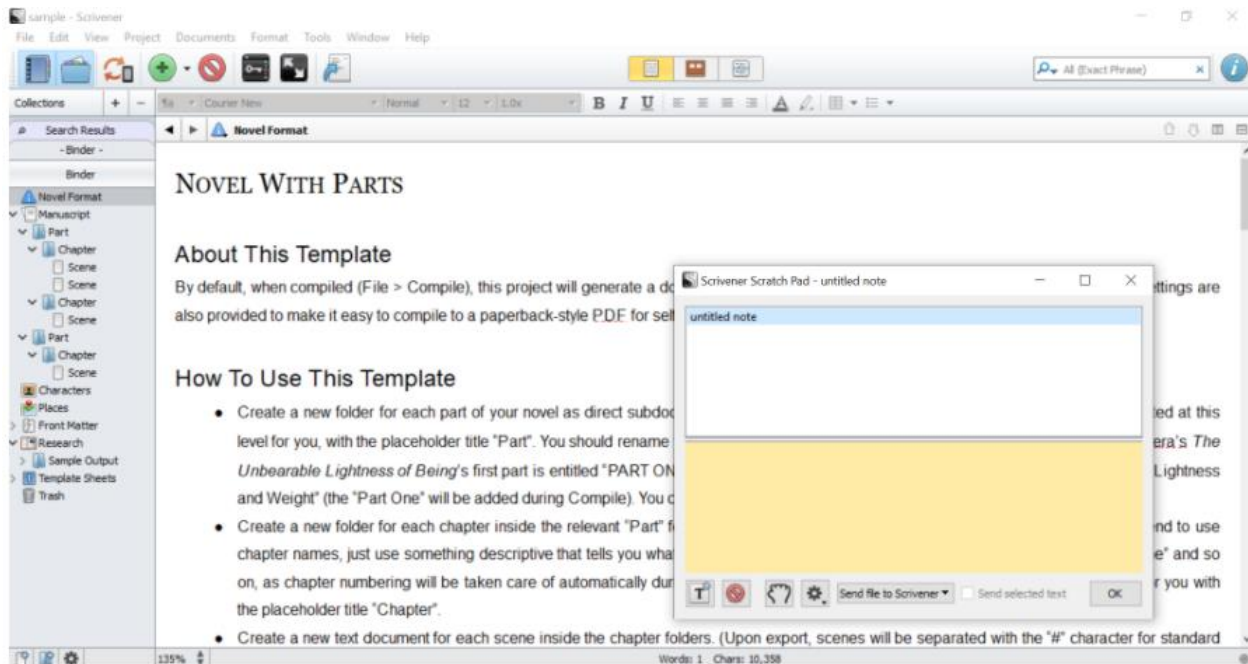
sample - Scrivener
File Edit View Project Documents Format Tools Window Help

All (Exact Phrase)

Collections
Courier New Normal 12 1.0x
B I U

Search Results
- Binder -
Binder
Novel Format
Manuscript
Part
Chapter
Scene
Scene
Chapter
Scene
Part
Chapter
Scene
Characters
Places
Front Matter
Research
Sample Output
Template Sheets
Trash

Novel Format

NOVEL WITH PARTS

About This Template

By default, when compiled (File > Compile), this project will generate a do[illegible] ttings are also provided to make it easy to compile to a paperback-style PDF for sel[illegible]

How To Use This Template

• Create a new folder for each part of your novel as direct subdo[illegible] ted at this level for you, with the placeholder title "Part". You should rename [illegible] era's The Unbearable Lightness of Being's first part is entitled "PART ON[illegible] Lightness and Weight" (the "Part One" will be added during Compile). You c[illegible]

• Create a new folder for each chapter inside the relevant "Part" f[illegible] nd to use chapter names, just use something descriptive that tells you wha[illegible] e" and so on, as chapter numbering will be taken care of automatically dur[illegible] r you with the placeholder title "Chapter".

• Create a new text document for each scene inside the chapter folders. (Upon export, scenes will be separated with the "#" character for standard

Scrivener Scratch Pad - untitled note
untitled note
Send file to Scrivener
Send selected text
OK

135%
Words: 1 Chars: 10,358